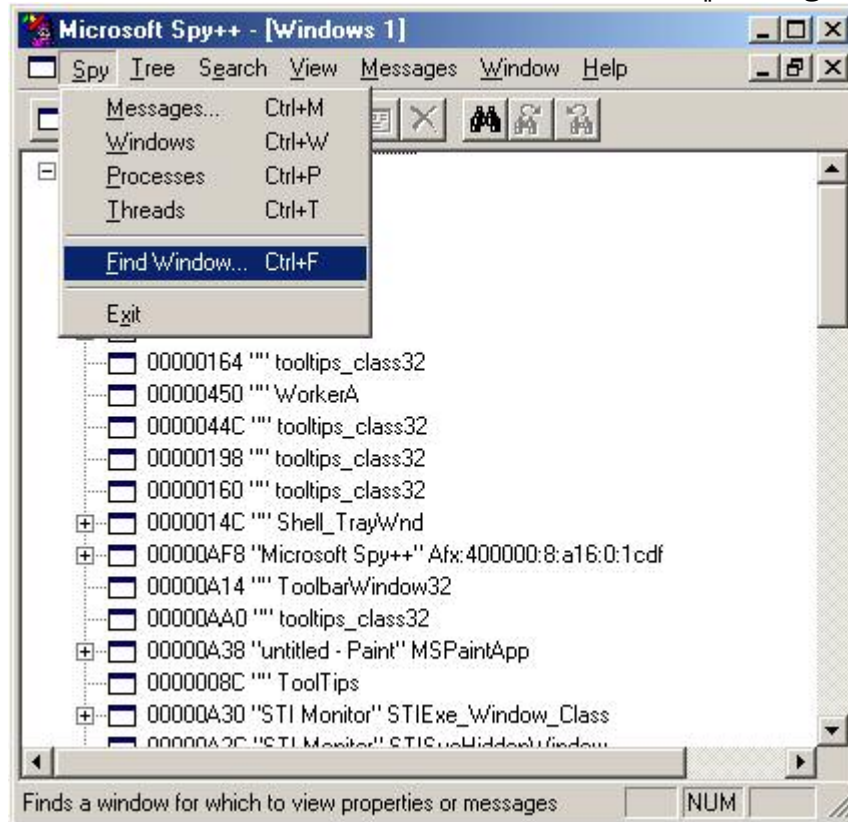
Microsoft Spy++ - [Windows 1]

Spy Tree Search View Messages Window Help

Messages... Ctrl+M
Windows Ctrl+W
Processes Ctrl+P
Threads Ctrl+T
Find Window... Ctrl+F
Exit

00000164 "" tooltips_class32
00000450 "" WorkerA
0000044C "" tooltips_class32
00000198 "" tooltips_class32
00000160 "" tooltips_class32
0000014C "" Shell_TrayWnd
00000AF8 "Microsoft Spy++" Afx:400000:8:a16:0:1cdf
00000A14 "" ToolbarWindow32
00000AA0 "" tooltips_class32
00000A38 "untitled - Paint" MSPaintApp
0000008C "" ToolTips
00000A30 "STI Monitor" STIExe_Window_Class
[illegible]

Finds a window for which to view properties or messages NUM